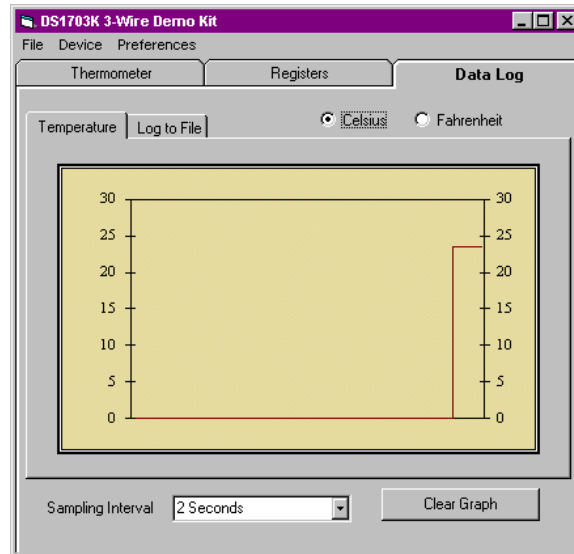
DS1703K 3-Wire Demo Kit

File Device Preferences

Thermometer
Registers
Data Log

Temperature
Log to File

Celsius
Fahrenheit

30
25
20
15
10
5
0

30
25
20
15
10
5
0

Sampling Interval
2 Seconds

Clear Graph